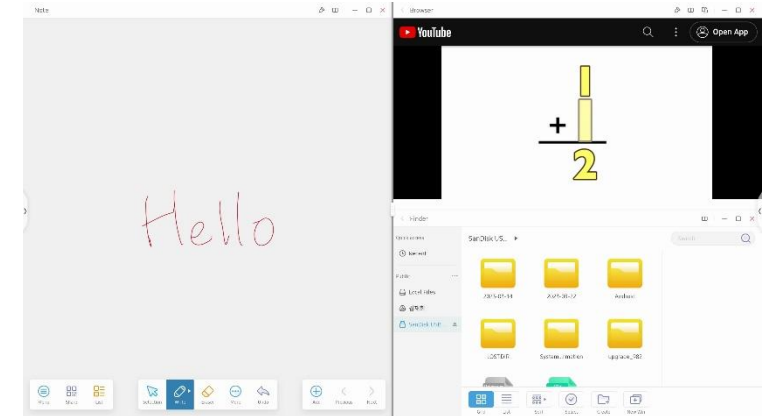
Note

Hello

Menu Multi Tab Selection Write Erase More Undo Add Previous Next

Browser

YouTube

Open App

$+\frac{1}{1}$
$2$

Finder

Quick access

Recent

Places

Local Files

SanDisk USB

SanDisk U.S...

Search

2025-07-14 2025-06-22 Android

LOST.DIR System Volume Information upgrade_982

Grid List Sort Select Create New Win